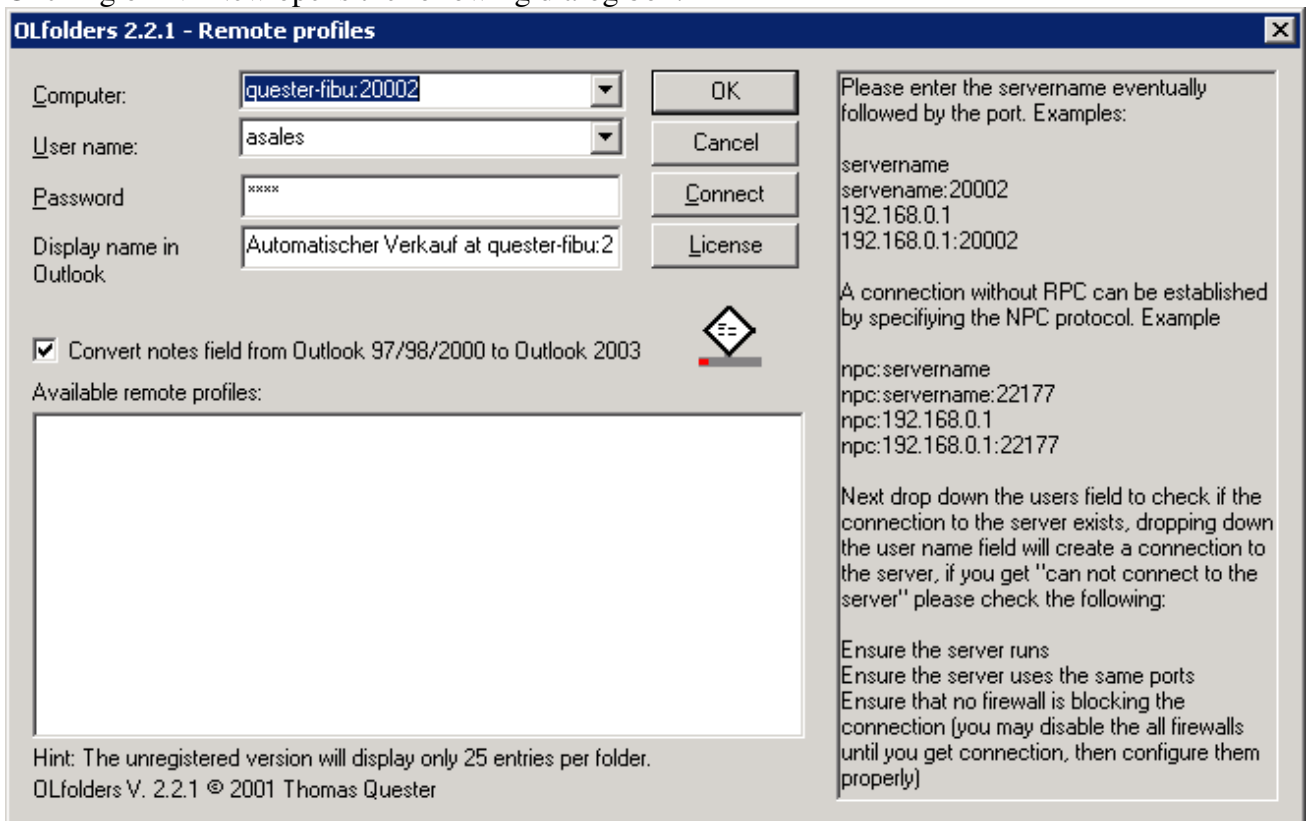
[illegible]

OLfolders 2.2.1 - Remote profiles

Computer: quester-fibu:20002

User name: asales

Password ****

Display name in Outlook Automatischer Verkauf at quester-fibu:2

OK

Cancel

Connect

License

☑ Convert notes field from Outlook 97/98/2000 to Outlook 2003

Available remote profiles:

Hint: The unregistered version will display only 25 entries per folder.

OLfolders V. 2.2.1 © 2001 Thomas Quester

Please enter the servername eventually followed by the port. Examples:

servername
servename:20002
192.168.0.1
192.168.0.1:20002

A connection without RPC can be established by specifiying the NPC protocol. Example

npc:servername
npc:servername:22177
npc:192.168.0.1
npc:192.168.0.1:22177

Next drop down the users field to check if the connection to the server exists, dropping down the user name field will create a connection to the server, if you get "can not connect to the server" please check the following:

Ensure the server runs
Ensure the server uses the same ports
Ensure that no firewall is blocking the connection (you may disable the all firewalls until you get connection, then configure them properly)